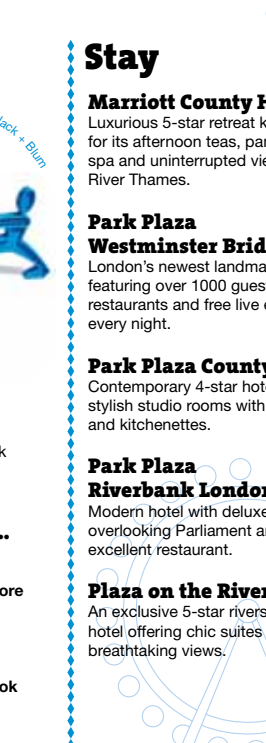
ack + Blum

k

..

ore

ok

Stay

Marriott County H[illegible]
Luxurious 5-star retreat k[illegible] for its afternoon teas, par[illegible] spa and uninterrupted vie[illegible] River Thames.

Park Plaza Westminster Brid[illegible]
London's newest landma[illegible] featuring over 1000 gues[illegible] restaurants and free live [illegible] every night.

Park Plaza County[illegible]
Contemporary 4-star hote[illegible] stylish studio rooms with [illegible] and kitchenettes.

Park Plaza Riverbank London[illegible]
Modern hotel with deluxe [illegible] overlooking Parliament an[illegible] excellent restaurant.

Plaza on the River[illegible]
An exclusive 5-star rivers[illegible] hotel offering chic suites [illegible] breathtaking views.